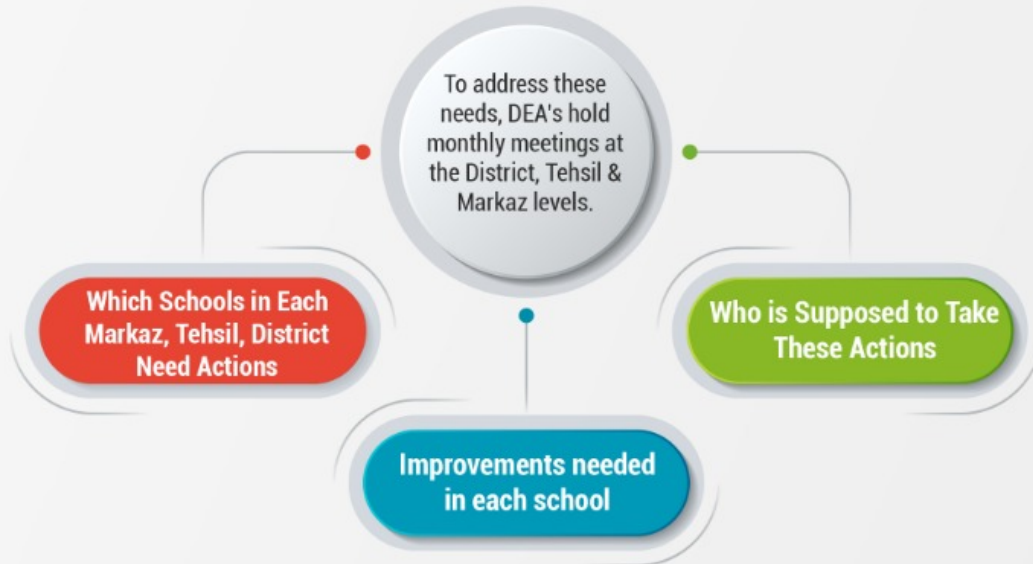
To address these needs, DEA's hold monthly meetings at the District, Tehsil & Markaz levels.

Which Schools in Each Markaz, Tehsil, District Need Actions

Improvements needed in each school

Who is Supposed to Take These Actions